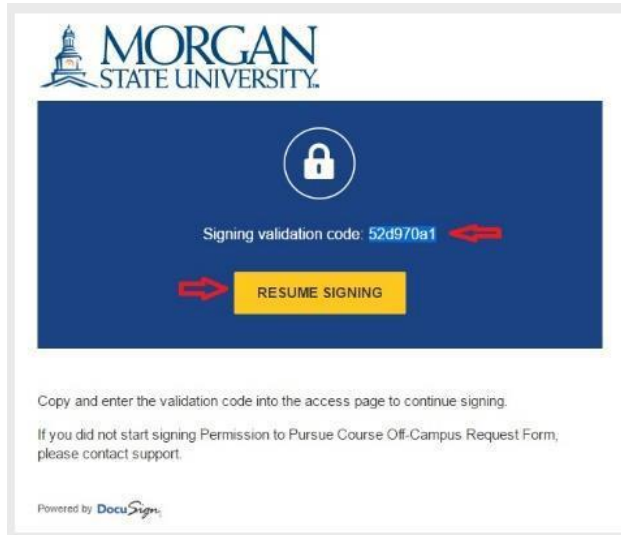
MORGAN STATE UNIVERSITY™

Signing validation code: 52d970a1

RESUME SIGNING

Copy and enter the validation code into the access page to continue signing.

If you did not start signing Permission to Pursue Course Off-Campus Request Form, please contact support.

Powered by DocuSign